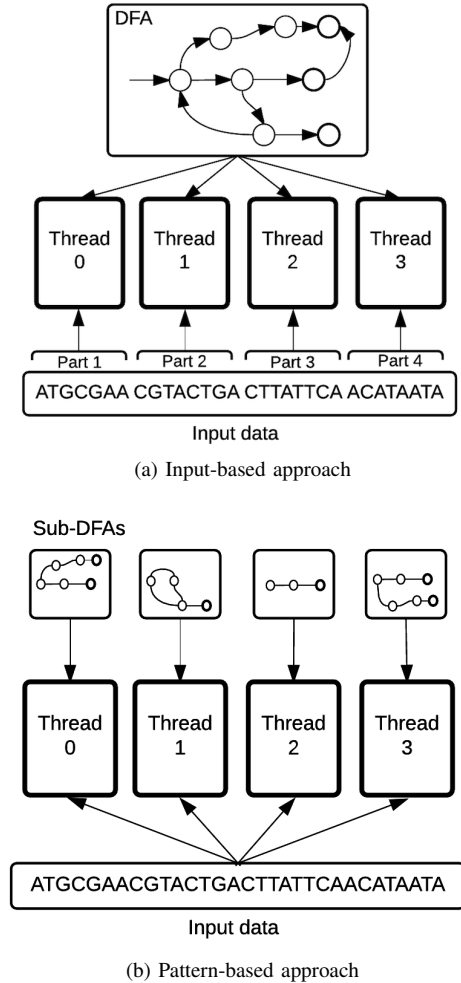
DFA

Thread 0

Thread 1

Thread 2

Thread 3

Part 1 Part 2 Part 3 Part 4

ATGCGAA CGTACTGA CTTATTCA ACATAATA

Input data

(a) Input-based approach

Sub-DFAs

Thread 0

Thread 1

Thread 2

Thread 3

ATGCGAACGTACTGACTTATTCAACATAATA

Input data

(b) Pattern-based approach